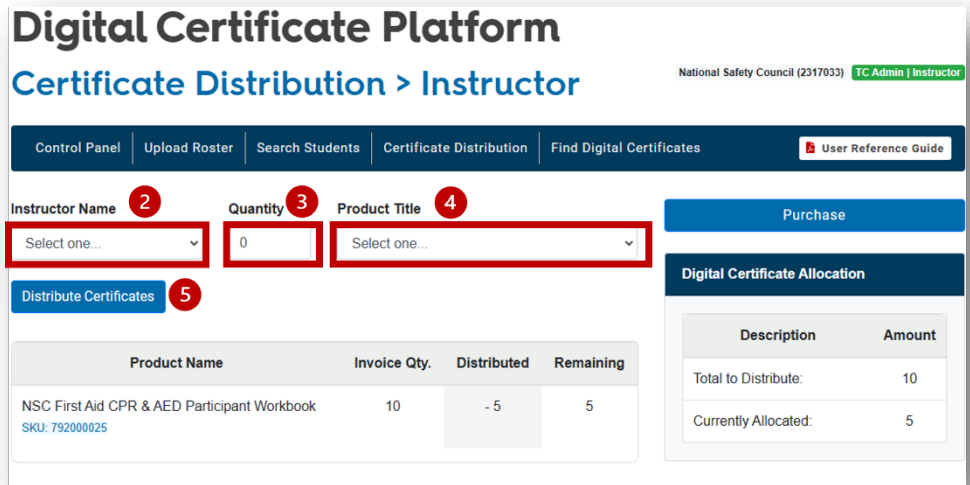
Digital Certificate Platform

Certificate Distribution > Instructor

National Safety Council (2317033) TC Admin | Instructor

Control Panel | Upload Roster | Search Students | Certificate Distribution | Find Digital Certificates

User Reference Guide

Instructor Name 2

Select one...

Quantity 3

0

Product Title 4

Select one...

Distribute Certificates 5

Purchase

| Product Name | Invoice Qty. | Distributed | Remaining |
|---|---|---|---|
| NSC First Aid CPR & AED Participant Workbook SKU: 792000025 | 10 | - 5 | 5 |

Digital Certificate Allocation

| Description | Amount |
|---|---|
| Total to Distribute: | 10 |
| Currently Allocated: | 5 |